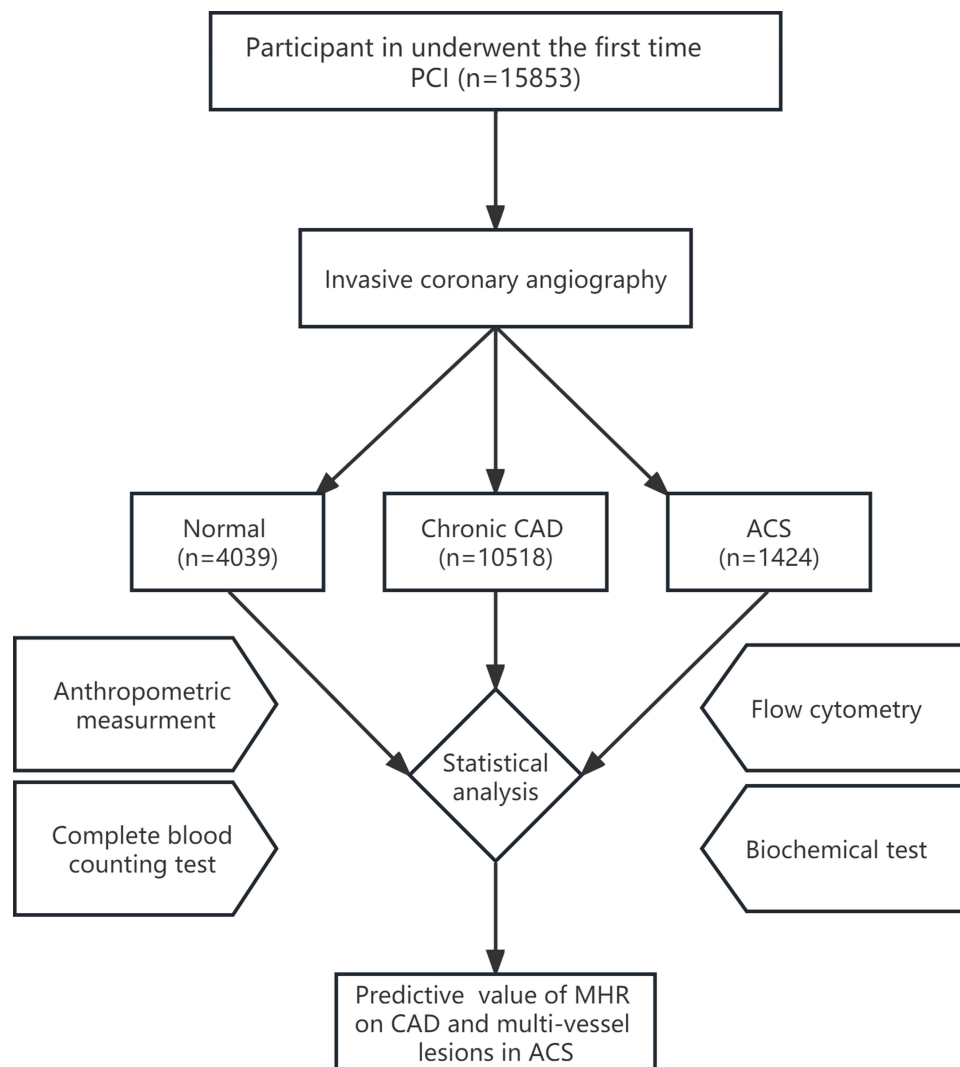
Participant in underwent the first time PCI (n=15853)

Invasive coronary angiography

Normal (n=4039)

Chronic CAD (n=10518)

ACS (n=1424)

Anthropometric measurment

Complete blood counting test

Statistical analysis

Flow cytometry

Biochemical test

Predictive value of MHR on CAD and multi-vessel lesions in ACS